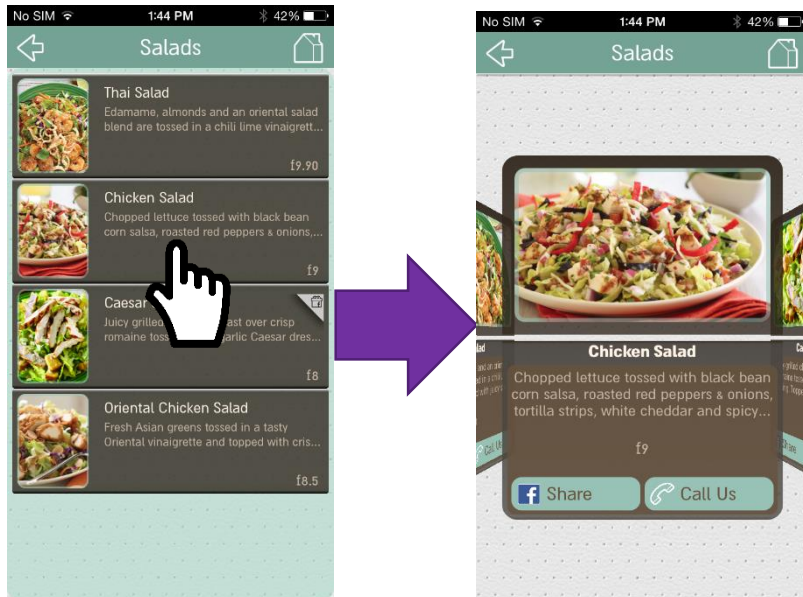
No SIM 1:44 PM 42%

Salads

Thai Salad
Edamame, almonds and an oriental salad blend are tossed in a chili lime vinaigrett...
£9.90

Chicken Salad
Chopped lettuce tossed with black bean corn salsa, roasted red peppers & onions,...
£9

Caesar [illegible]
Juicy grille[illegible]st over crisp romaine toss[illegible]arlic Caesar dres...
£8

Oriental Chicken Salad
Fresh Asian greens tossed in a tasty Oriental vinaigrette and topped with cris...
£8.5

No SIM 1:44 PM 42%

Salads

Chicken Salad
Chopped lettuce tossed with black bean corn salsa, roasted red peppers & onions, tortilla strips, white cheddar and spicy...
£9

Share
Call Us